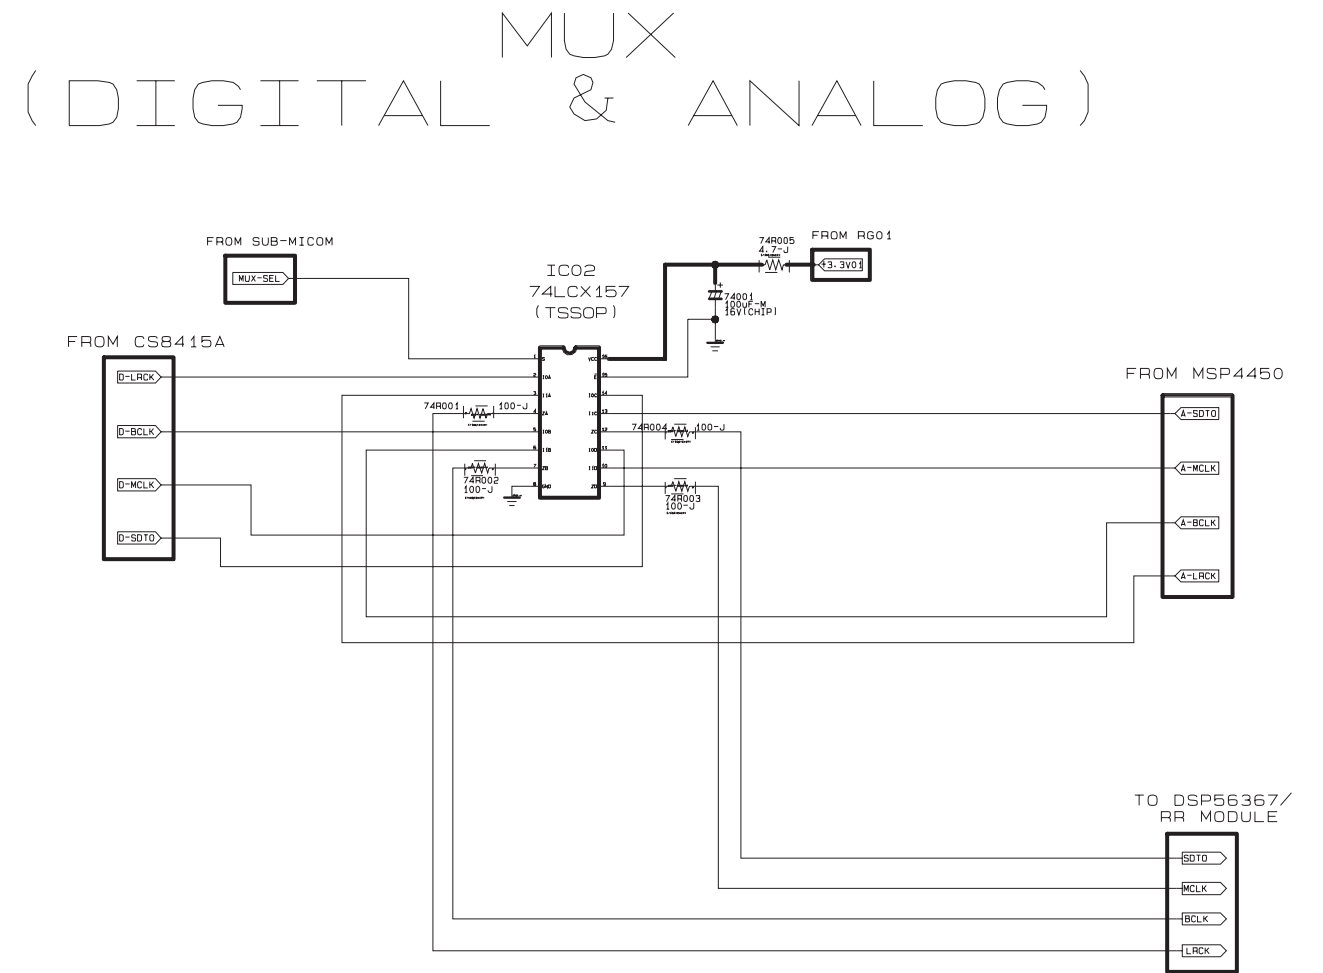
MUX
(DIGITAL & ANALOG)

FROM SUB-MICOM

MUX-SEL

IC02
74LCX157
(TSSOP)

74R005
4.7-J

FROM RG01

+3.3V01

74001
100uF-M
16V(CHIP)

FROM CS8415A

D-LRCK

D-BCLK

D-MCLK

D-SDTO

74R001

100-J

74R002
100-J

74R004

100-J

74R003
100-J

FROM MSP4450

A-SDTO

A-MCLK

A-BCLK

A-LRCK

TO DSP56367/
RR MODULE

SDTO

MCLK

BCLK

LRCK